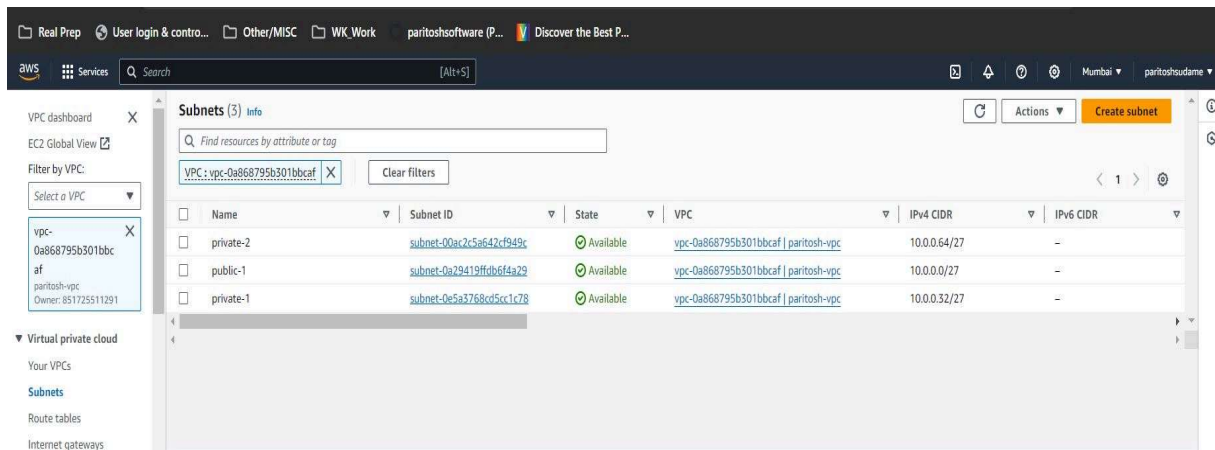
Real Prep  User login & contro...  Other/MISC  WK_Work  paritoshsoftware (P...  Discover the Best P...

aws  Services  Search  [Alt+S]  Mumbai ▼  paritoshsudame ▼

VPC dashboard X
EC2 Global View
Filter by VPC:
Select a VPC ▼
vpc-0a868795b301bbcaf X
paritosh-vpc
Owner: 851725511291

▼ Virtual private cloud
Your VPCs
Subnets
Route tables
Internet gateways

Subnets (3) Info

Actions ▼  Create subnet

Find resources by attribute or tag

VPC : vpc-0a868795b301bbcaf X  Clear filters

< 1 >

| Name | Subnet ID | State | VPC | IPv4 CIDR | IPv6 CIDR |
|---|---|---|---|---|---|
| private-2 | subnet-00ac2c5a642cf949c | Available | vpc-0a868795b301bbcaf \| paritosh-vpc | 10.0.0.64/27 | – |
| public-1 | subnet-0a29419ffdb6f4a29 | Available | vpc-0a868795b301bbcaf \| paritosh-vpc | 10.0.0.0/27 | – |
| private-1 | subnet-0e5a3768cd5cc1c78 | Available | vpc-0a868795b301bbcaf \| paritosh-vpc | 10.0.0.32/27 | – |